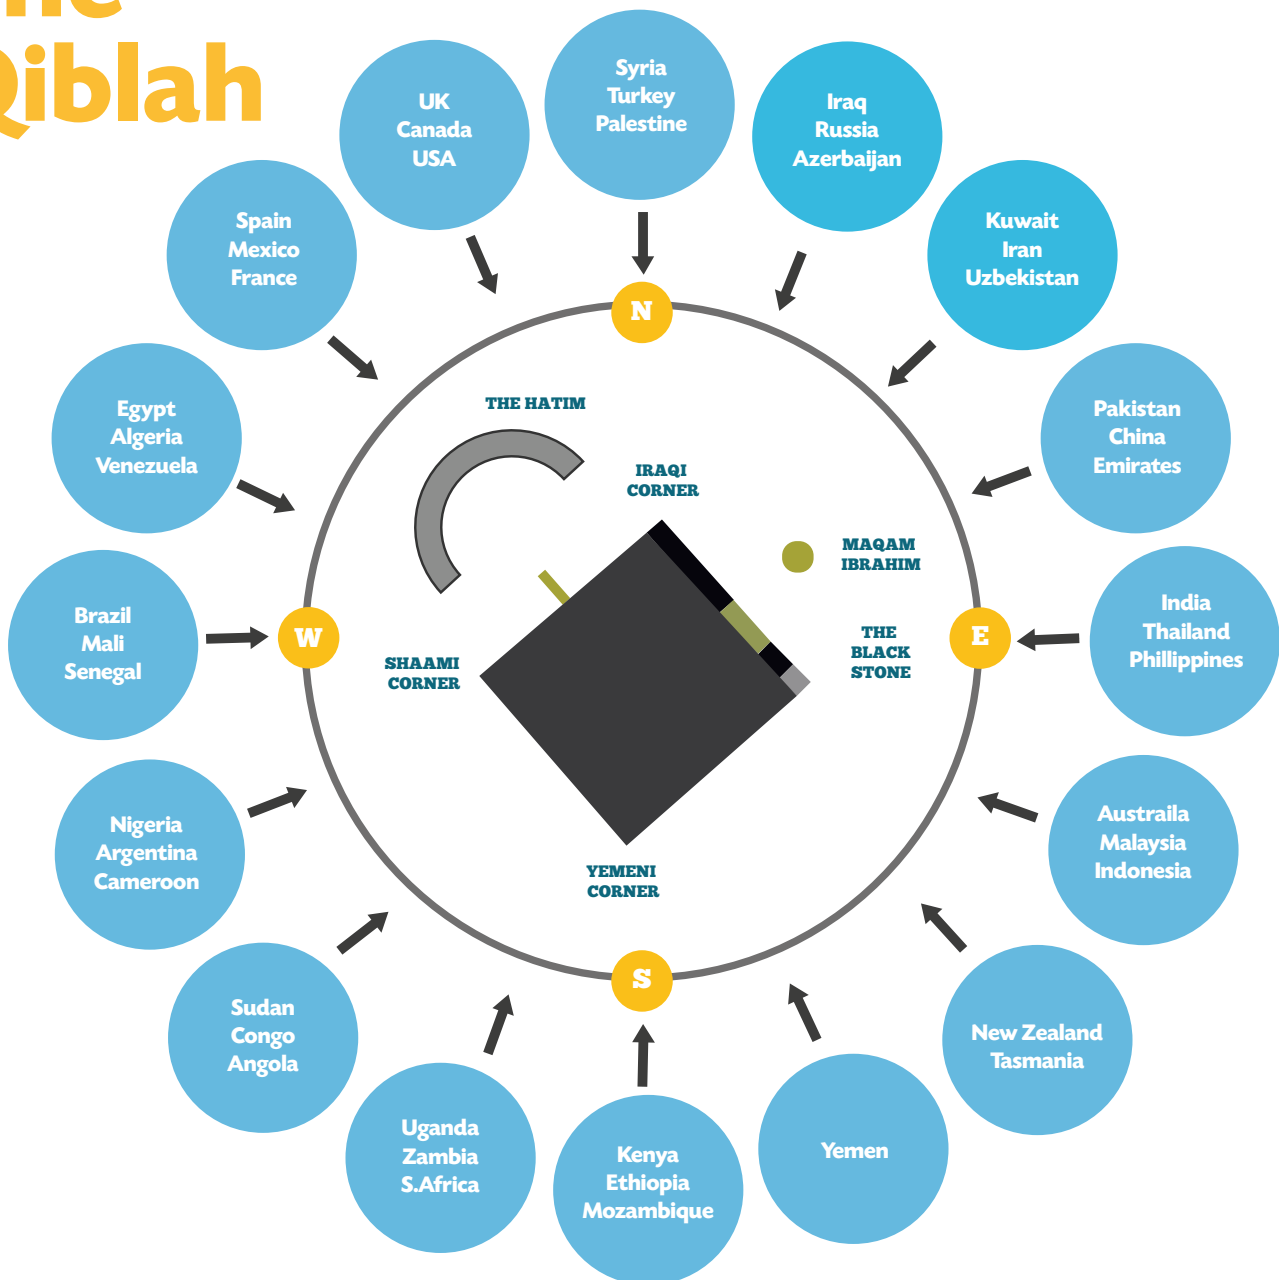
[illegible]
Qiblah

Syria
Turkey
Palestine

UK
Canada
USA

Iraq
Russia
Azerbaijan

Spain
Mexico
France

Kuwait
Iran
Uzbekistan

N

Egypt
Algeria
Venezuela

Pakistan
China
Emirates

THE HATIM

IRAQI CORNER

MAQAM IBRAHIM

Brazil
Mali
Senegal

W

SHAAMI CORNER

THE BLACK STONE

E

India
Thailand
Phillippines

Nigeria
Argentina
Cameroon

YEMENI CORNER

Austraila
Malaysia
Indonesia

S

Sudan
Congo
Angola

New Zealand
Tasmania

Uganda
Zambia
S.Africa

Kenya
Ethiopia
Mozambique

Yemen